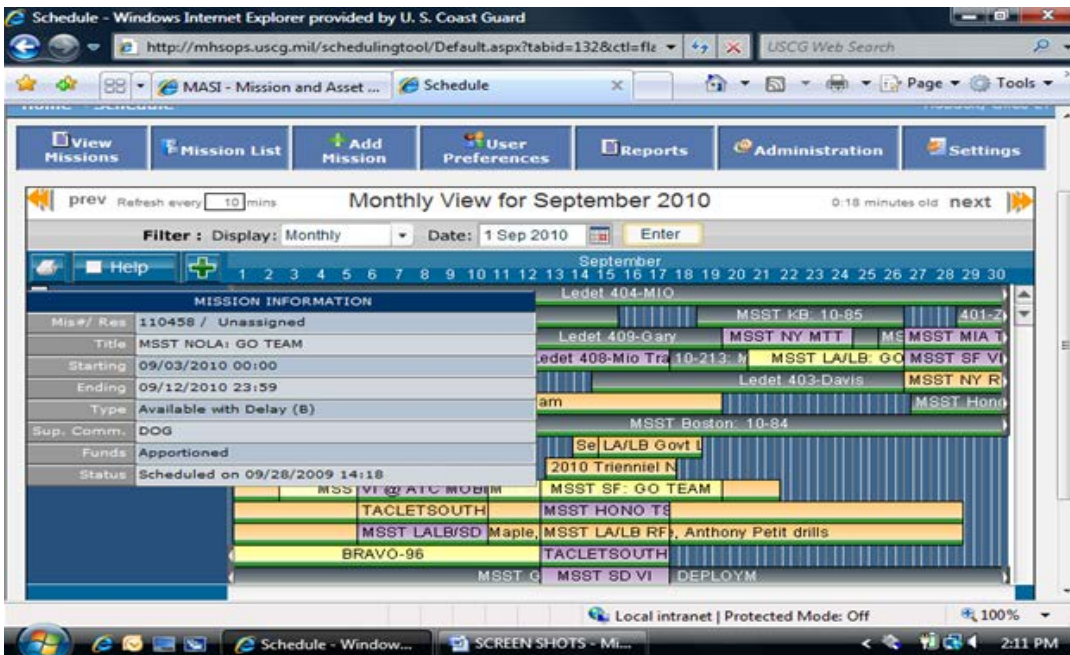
Schedule - Windows Internet Explorer provided by U. S. Coast Guard

http://mhsops.uscg.mil/schedulingtool/Default.aspx?tabid=132&ctl=fla

USCG Web Search

MASI - Mission and Asset ... | Schedule

Page ▾ Tools ▾

View Missions | Mission List | Add Mission | User Preferences | Reports | Administration | Settings

prev Refresh every 10 mins Monthly View for September 2010 0:18 minutes old next

Filter : Display: Monthly Date: 1 Sep 2010 Enter

Help

September
1 2 3 4 5 6 7 8 9 10 11 12 13 14 15 16 17 18 19 20 21 22 23 24 25 26 27 28 29 30

| MISSION INFORMATION | |
|---|---|
| Mis#/ Res | 110458 / Unassigned |
| Title | MSST NOLA: GO TEAM |
| Starting | 09/03/2010 00:00 |
| Ending | 09/12/2010 23:59 |
| Type | Available with Delay (B) |
| Sup. Comm. | DOG |
| Funds | Apportioned |
| Status | Scheduled on 09/28/2009 14:18 |

Ledet 404-MIO

MSST KB: 10-85

401-Z

Ledet 409-Gary

MSST NY MTT

MS MSST MIA T

Ledet 408-Mio Tra 10-213: M

MSST LA/LB: GO

MSST SF VI

Ledet 403-Davis

MSST NY R

am

MSST Hono

MSST Boston: 10-84

Se LA/LB Govt I

2010 Trienniel N

MSS VI @ ATC MOBILM

MSST SF: GO TEAM

TACLETSOUTH

MSST HONO TS

MSST LALB/SD Maple, MSST LA/LB RF, Anthony Petit drills

BRAVO-96

TACLETSOUTH

MSST G

MSST SD VI

DEPLOYM

Local intranet | Protected Mode: Off

100%

Schedule - Window...

SCREEN SHOTS - Mi...

2:11 PM